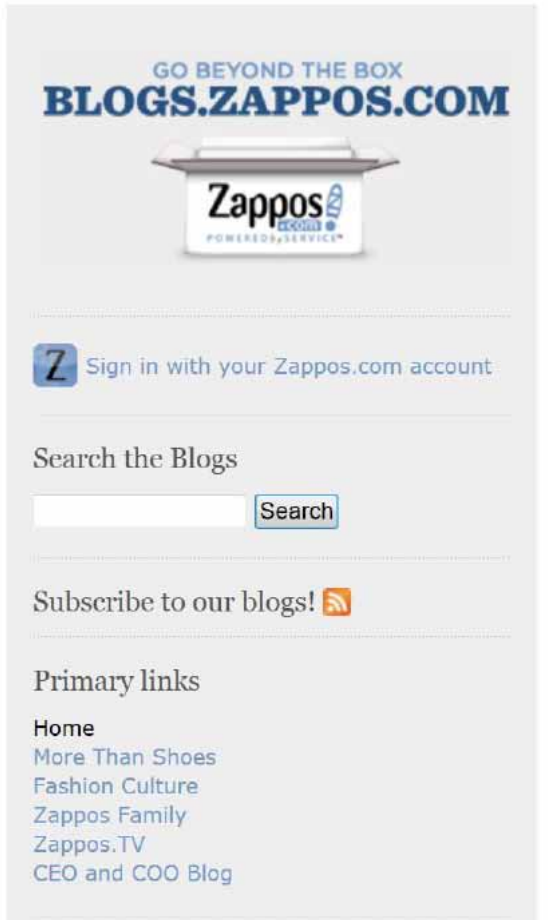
GO BEYOND THE BOX
BLOGS.ZAPPOS.COM

Zappos .com
POWERED by SERVICE™

Z Sign in with your Zappos.com account

Search the Blogs

Search

Subscribe to our blogs!

Primary links

Home
More Than Shoes
Fashion Culture
Zappos Family
Zappos.TV
CEO and COO Blog